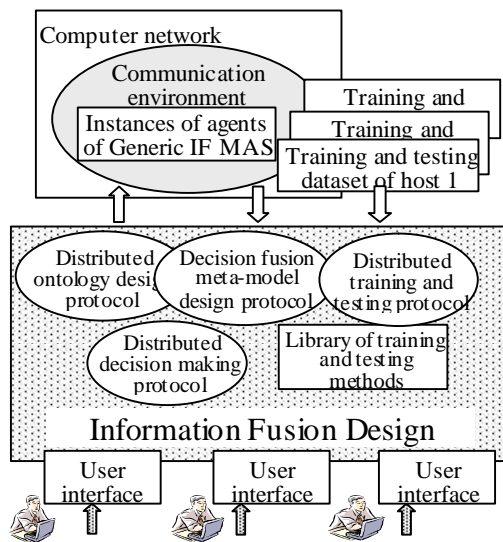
Computer network

Communication environment

Instances of agents of Generic IF MAS

Training and

Training and

Training and testing dataset of host 1

Distributed ontology design protocol

Decision fusion meta-model design protocol

Distributed training and testing protocol

Distributed decision making protocol

Library of training and testing methods

Information Fusion Design

User interface

User interface

User interface